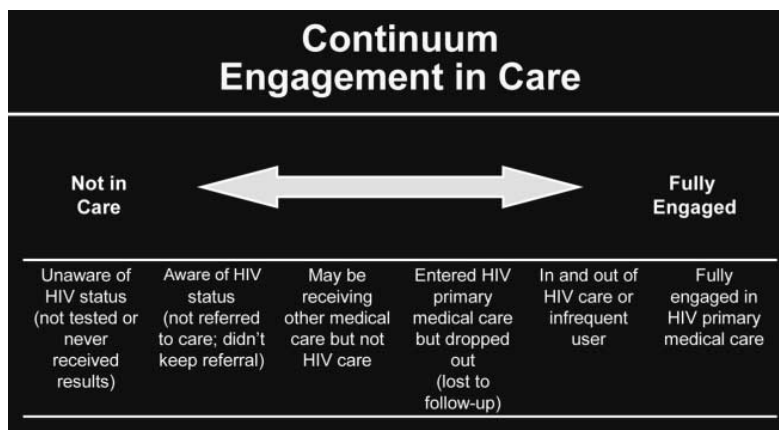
Continuum
Engagement in Care

Not in Care

Fully Engaged

| Unaware of HIV status (not tested or never received results) | Aware of HIV status (not referred to care; didn't keep referral) | May be receiving other medical care but not HIV care | Entered HIV primary medical care but dropped out (lost to follow-up) | In and out of HIV care or infrequent user | Fully engaged in HIV primary medical care |
|---|---|---|---|---|---|